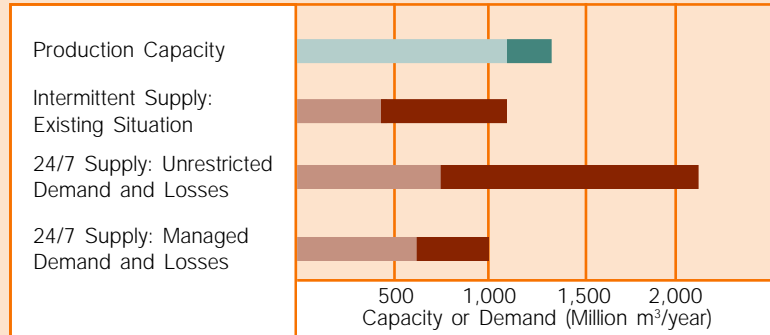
Production Capacity

Intermittent Supply: Existing Situation

24/7 Supply: Unrestricted Demand and Losses

24/7 Supply: Managed Demand and Losses

500
1,000
1,500
2,000

Capacity or Demand (Million $m^3$/year)